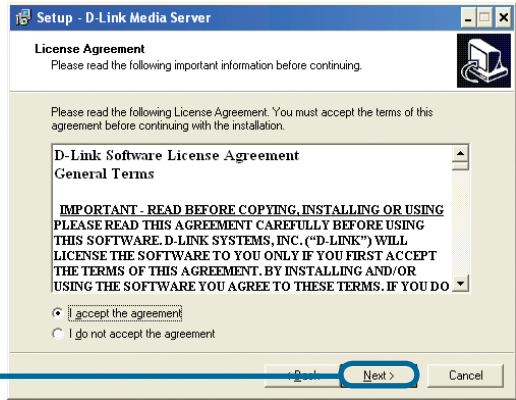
Setup - D-Link Media Server

License Agreement
Please read the following important information before continuing.

Please read the following License Agreement. You must accept the terms of this agreement before continuing with the installation.

D-Link Software License Agreement
General Terms

IMPORTANT - READ BEFORE COPYING, INSTALLING OR USING PLEASE READ THIS AGREEMENT CAREFULLY BEFORE USING THIS SOFTWARE. D-LINK SYSTEMS, INC. ("D-LINK") WILL LICENSE THE SOFTWARE TO YOU ONLY IF YOU FIRST ACCEPT THE TERMS OF THIS AGREEMENT. BY INSTALLING AND/OR USING THE SOFTWARE YOU AGREE TO THESE TERMS. IF YOU DO

I accept the agreement
I do not accept the agreement

< Back Next > Cancel